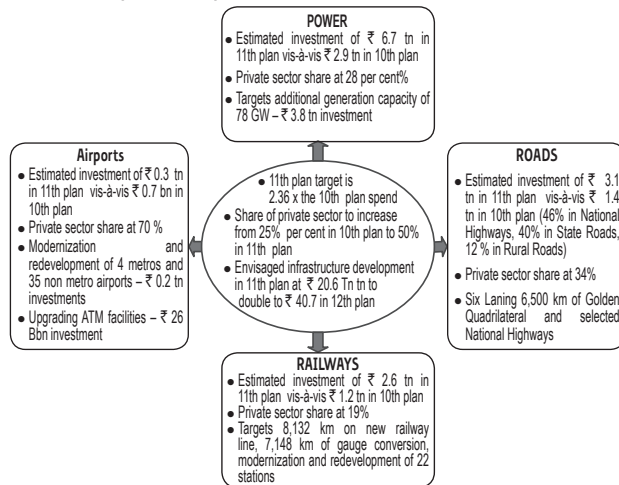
POWER

- Estimated investment of ₹ 6.7 tn in 11th plan vis-à-vis ₹ 2.9 tn in 10th plan
- Private sector share at 28 per cent%
- Targets additional generation capacity of 78 GW – ₹ 3.8 tn investment

Airports

- Estimated investment of ₹ 0.3 tn in 11th plan vis-à-vis ₹ 0.7 bn in 10th plan
- Private sector share at 70 %
- Modernization and redevelopment of 4 metros and 35 non metro airports – ₹ 0.2 tn investments
- Upgrading ATM facilities – ₹ 26 Bbn investment

- 11th plan target is 2.36 x the 10th plan spend
- Share of private sector to increase from 25% per cent in 10th plan to 50% in 11th plan
- Envisaged infrastructure development in 11th plan at ₹ 20.6 Tn tn to double to ₹ 40.7 in 12th plan

ROADS

- Estimated investment of ₹ 3.1 tn in 11th plan vis-à-vis ₹ 1.4 tn in 10th plan (46% in National Highways, 40% in State Roads, 12 % in Rural Roads)
- Private sector share at 34%
- Six Laning 6,500 km of Golden Quadrilateral and selected National Highways

RAILWAYS

- Estimated investment of ₹ 2.6 tn in 11th plan vis-à-vis ₹ 1.2 tn in 10th plan
- Private sector share at 19%
- Targets 8,132 km on new railway line, 7,148 km of gauge conversion, modernization and redevelopment of 22 stations